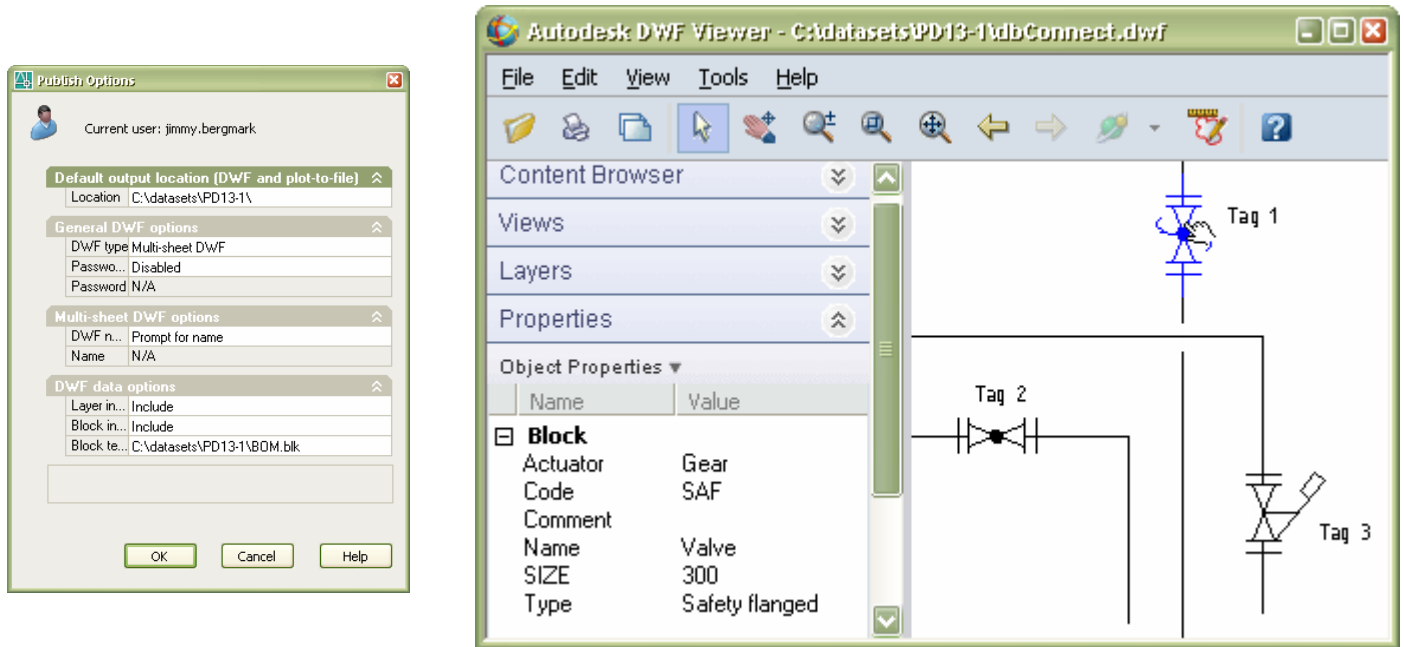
Publish Options

Current user: jimmy.bergmark

Default output location (DWF and plot-to-file)

| Location | C:\datasets\PD13-1\ |
|---|---|

General DWF options

| DWF type | Multi-sheet DWF |
|---|---|
| Passwo... | Disabled |
| Password | N/A |

Multi-sheet DWF options

| DWF n... | Prompt for name |
|---|---|
| Name | N/A |

DWF data options

| Layer in... | Include |
|---|---|
| Block in... | Include |
| Block te... | C:\datasets\PD13-1\BOM.blk |

OK Cancel Help

Autodesk DWF Viewer - C:\datasets\PD13-1\dbConnect.dwf

File Edit View Tools Help

Content Browser
Views
Layers
Properties
Object Properties

| Name | Value |
|---|---|
| Block | |
| Actuator | Gear |
| Code | SAF |
| Comment | |
| Name | Valve |
| SIZE | 300 |
| Type | Safety flanged |

Tag 1
Tag 2
Tag 3